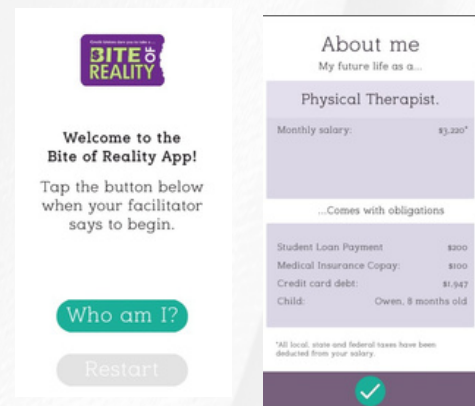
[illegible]
BITE OF REALITY

Welcome to the Bite of Reality App!

Tap the button below when your facilitator says to begin.

Who am I?

Restart

About me
My future life as a...

Physical Therapist.

Monthly salary: $3,220*

...Comes with obligations

| | |
|---|---|
| Student Loan Payment | $200 |
| Medical Insurance Copay: | $100 |
| Credit card debt: | $1,947 |
| Child: | Owen, 8 months old |

*All local, state and federal taxes have been deducted from your salary.